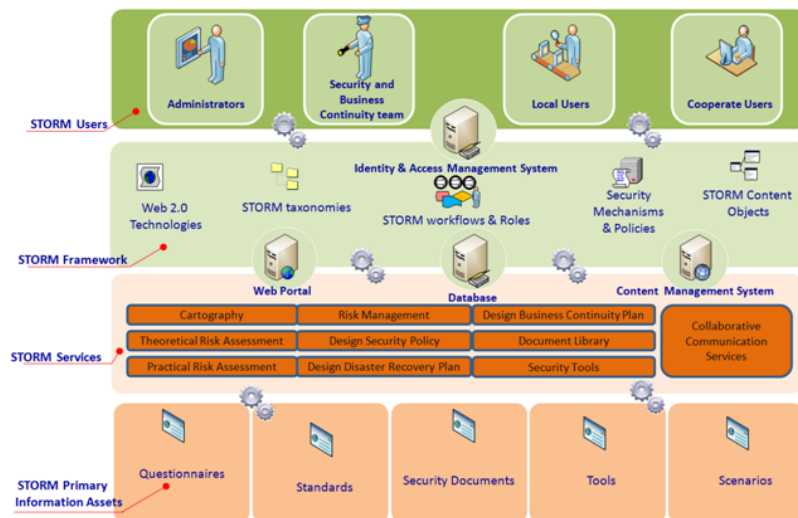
Administrators

Security and Business Continuity team

Local Users

Cooperate Users

STORM Users

Identity & Access Management System

Web 2.0 Technologies

STORM taxonomies

STORM workflows & Roles

Security Mechanisms & Policies

STORM Content Objects

STORM Framework

Web Portal

Database

Content Management System

| Cartography | Risk Management | Design Business Continuity Plan |
|---|---|---|
| Theoretical Risk Assessment | Design Security Policy | Document Library |
| Practical Risk Assessment | Design Disaster Recovery Plan | Security Tools |

Collaborative Communication Services

STORM Services

Questionnaires

Standards

Security Documents

Tools

Scenarios

STORM Primary Information Assets